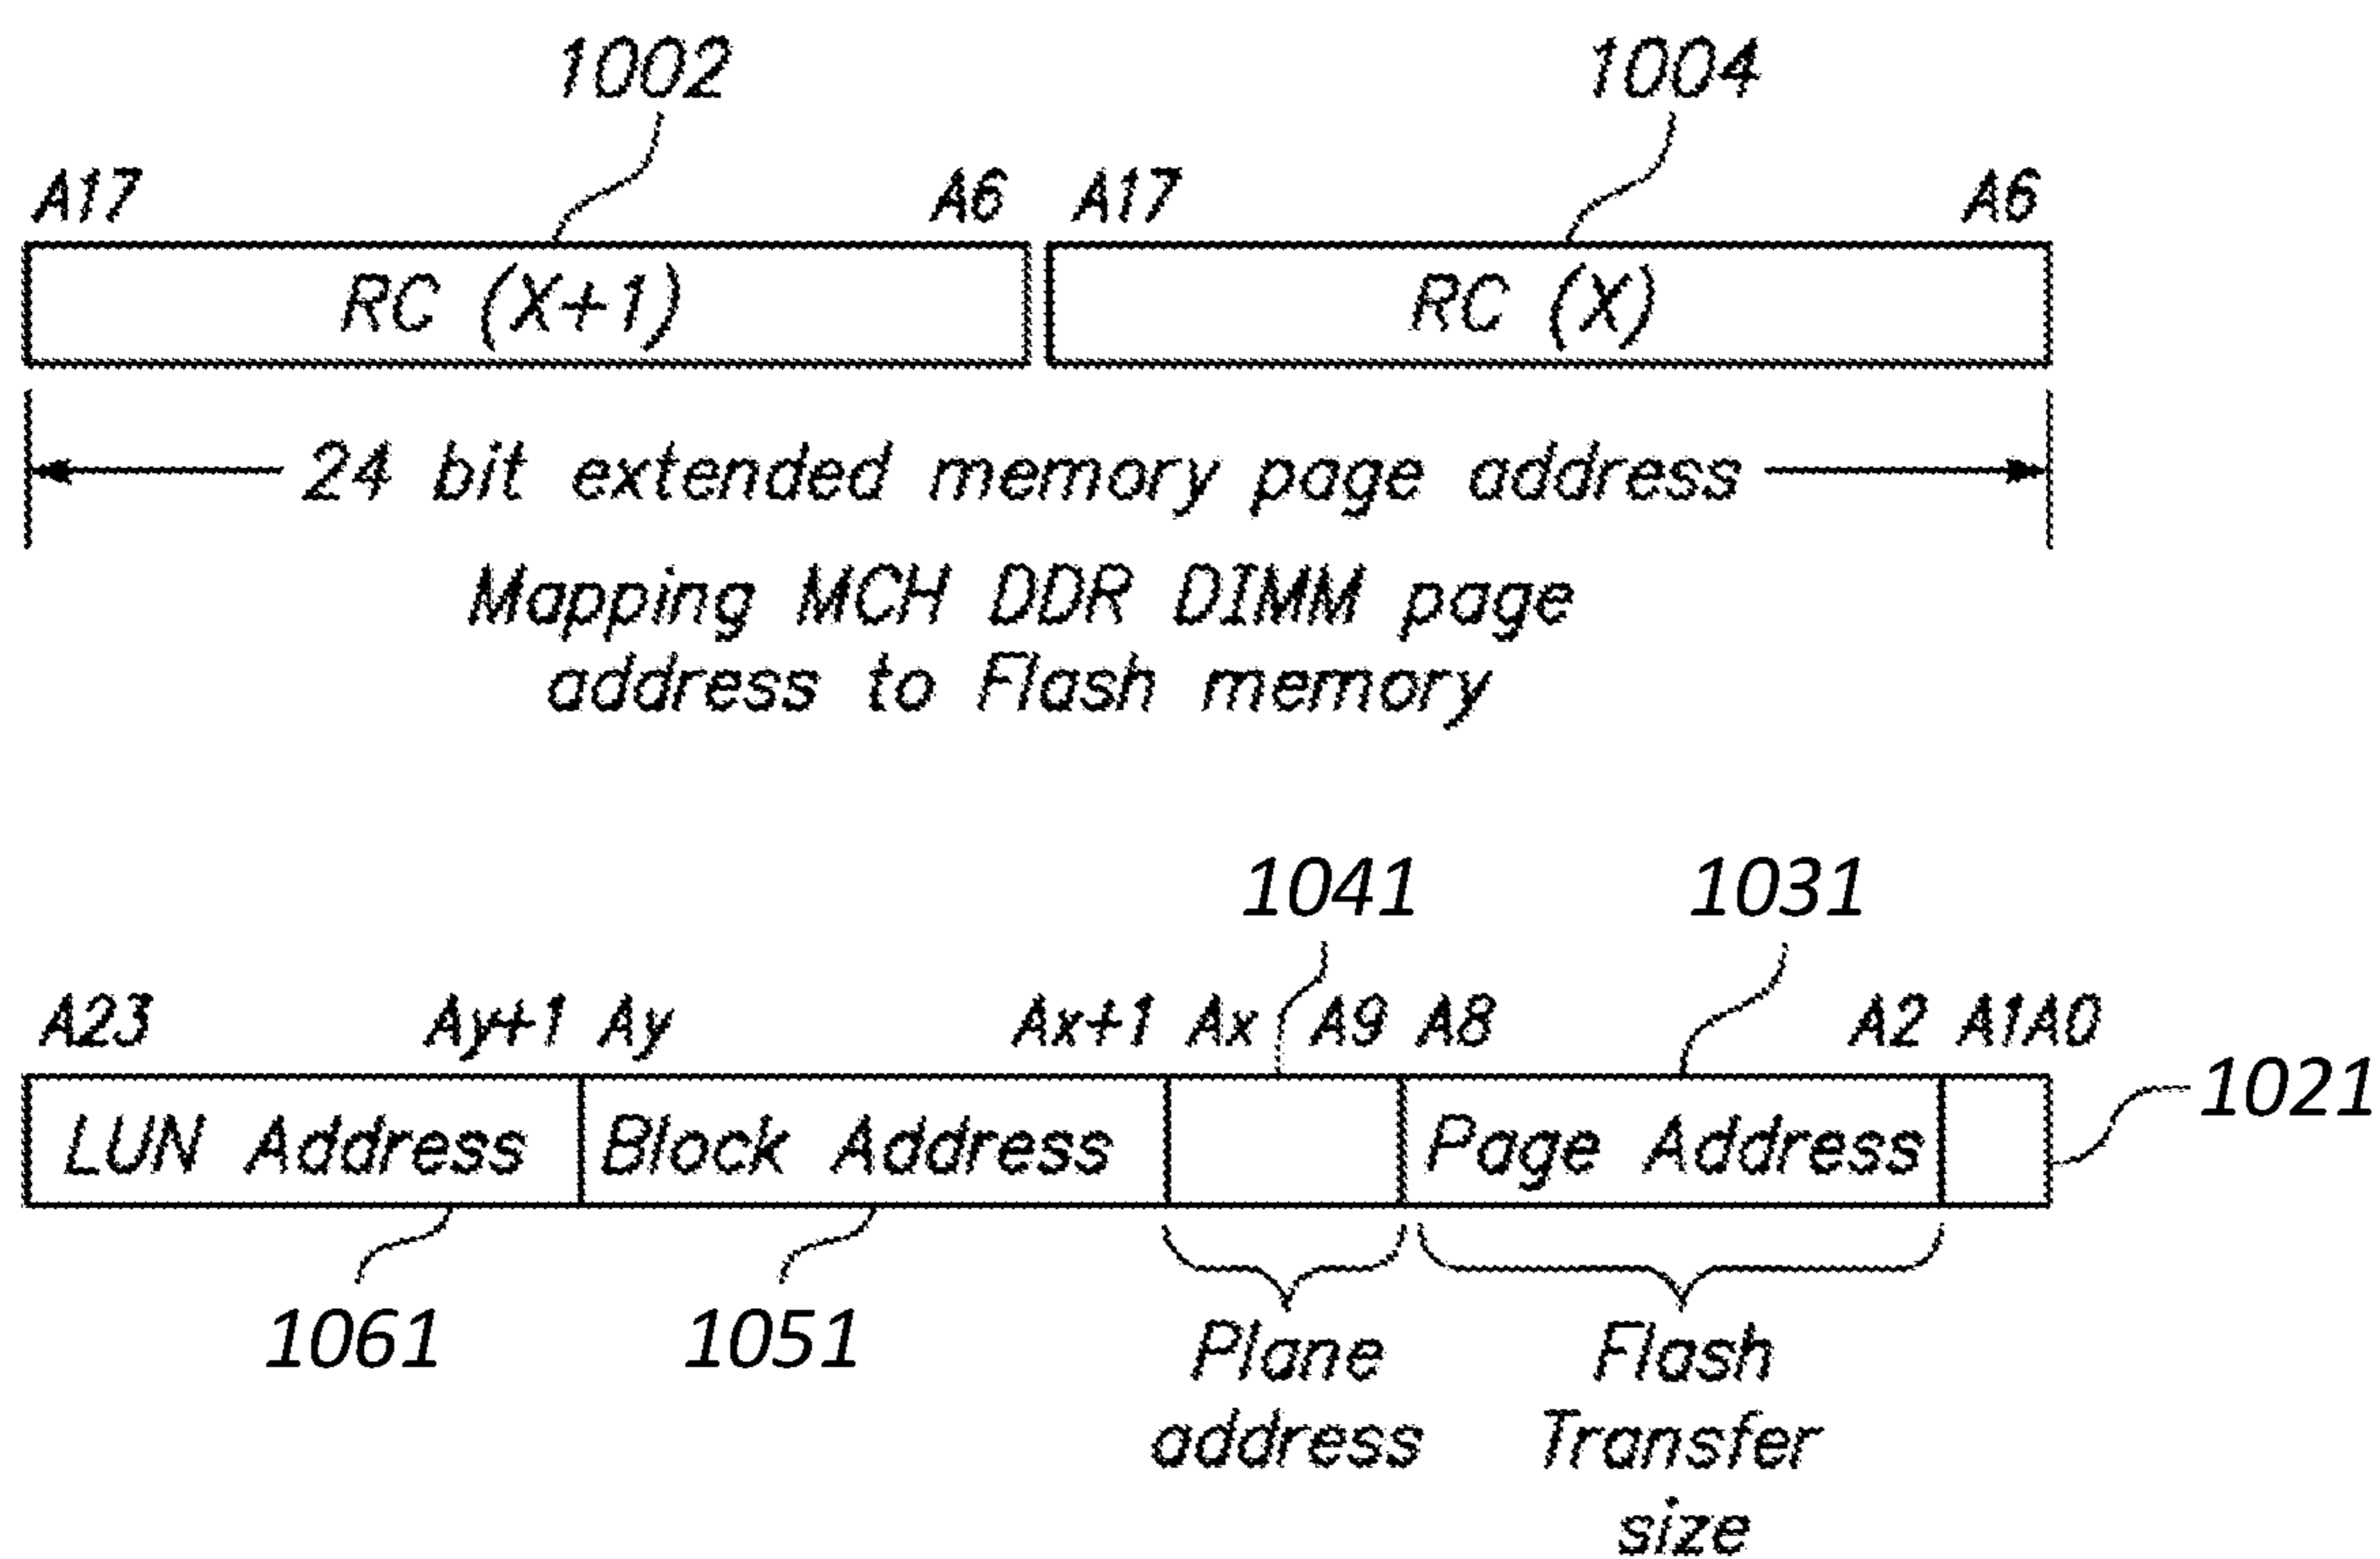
1002

1004

A17 A6 A17 A6

RC (X+1)

RC (X)

24 bit extended memory page address

Mapping MCH DDR DIMM page address to Flash memory

1041

1031

A23 Ay+1 Ay Ax+1 Ax A9 A8 A2 A1A0

LUN Address

Block Address

Page Address

1021

1061

1051

Plane address

Flash Transfer size